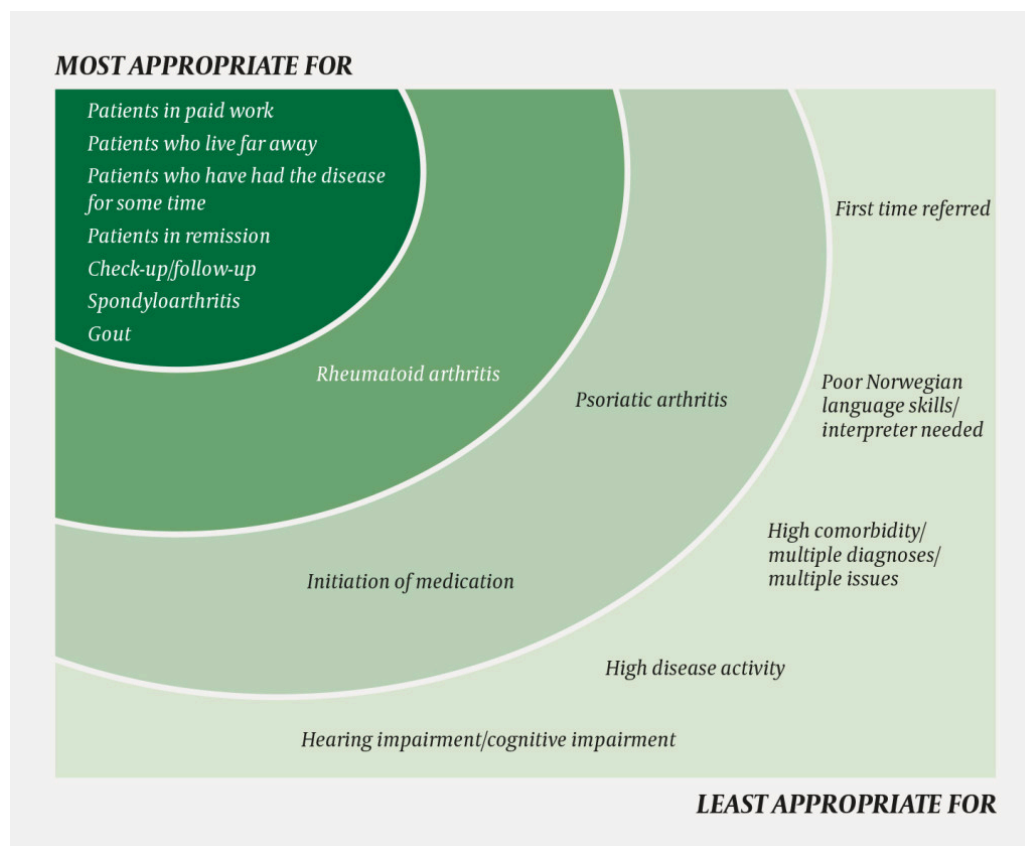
MOST APPROPRIATE FOR

Patients in paid work
Patients who live far away
Patients who have had the disease for some time
Patients in remission
Check-up/follow-up
Spondyloarthritis
Gout

Rheumatoid arthritis

Psoriatic arthritis

Initiation of medication

First time referred

Poor Norwegian language skills/ interpreter needed

High comorbidity/ multiple diagnoses/ multiple issues

High disease activity

Hearing impairment/cognitive impairment

LEAST APPROPRIATE FOR